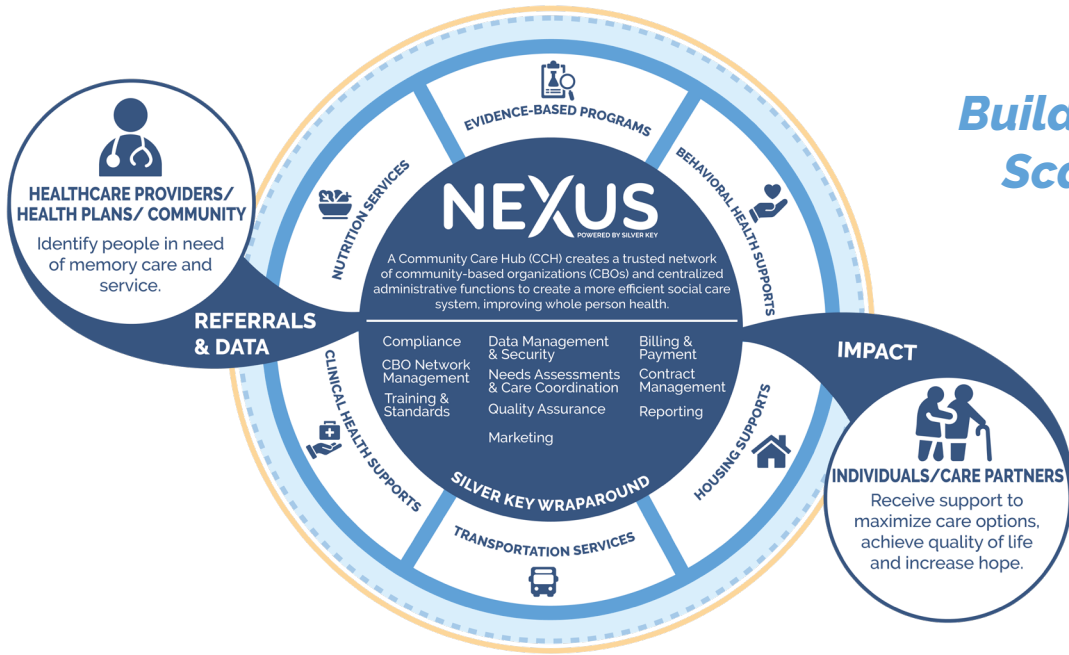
HEALTHCARE PROVIDERS/ HEALTH PLANS/ COMMUNITY

Identify people in need of memory care and service.

REFERRALS & DATA

EVIDENCE-BASED PROGRAMS

NUTRITION SERVICES

BEHAVIORAL HEALTH SUPPORTS

NEXUS
POWERED BY SILVER KEY

A Community Care Hub (CCH) creates a trusted network of community-based organizations (CBOs) and centralized administrative functions to create a more efficient social care system, improving whole person health.

Compliance
CBO Network Management
Training & Standards

Data Management & Security
Needs Assessments & Care Coordination
Quality Assurance
Marketing

Billing & Payment
Contract Management
Reporting

SILVER KEY WRAPAROUND

CLINICAL HEALTH SUPPORTS

HOUSING SUPPORTS

TRANSPORTATION SERVICES

IMPACT

INDIVIDUALS/CARE PARTNERS

Receive support to maximize care options, achieve quality of life and increase hope.

Build
Sca